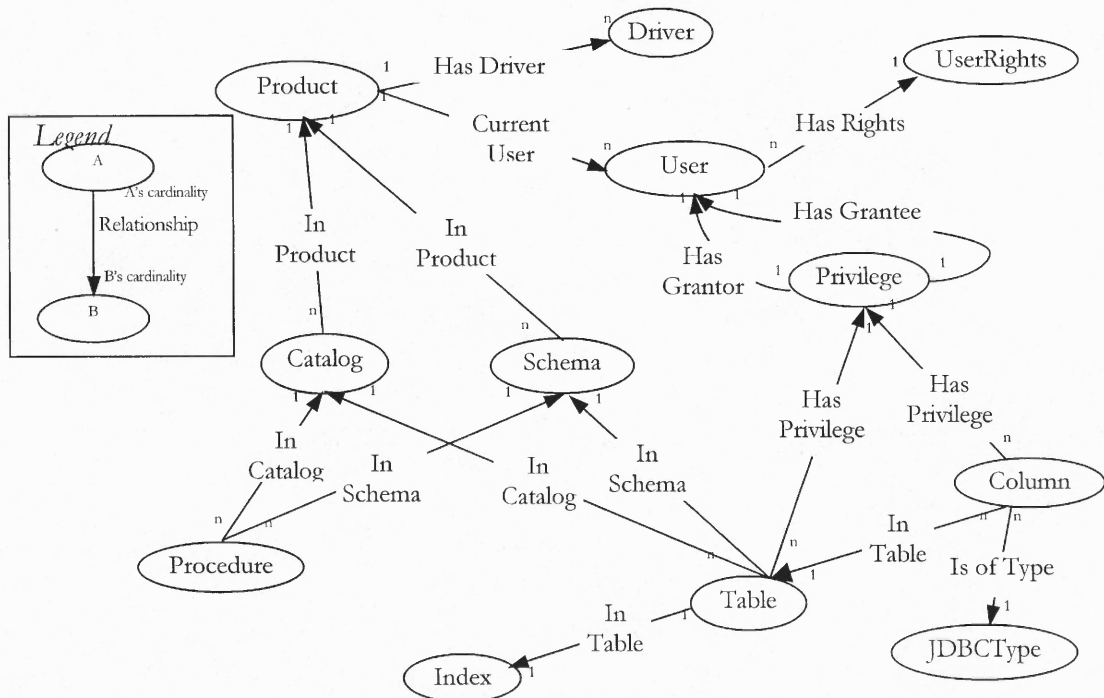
Legend
A
A's cardinality
Relationship
B's cardinality
B

n
Driver
Product
1
Has Driver
1
1
UserRights
Current User
Has Rights
n
n
User
1
1
1
Has Grantee
In Product
In Product
Has Grantor
1
Privilege
1
1
n
n
1
Catalog
Schema
1
1
1
1
Has Privilege
Has Privilege
In Catalog
In Schema
In Catalog
In Schema
n
Column
n
n
n
n
In Table
n
n
Procedure
1
Is of Type
In Table
1
Table
1
Index
1
JDBCType